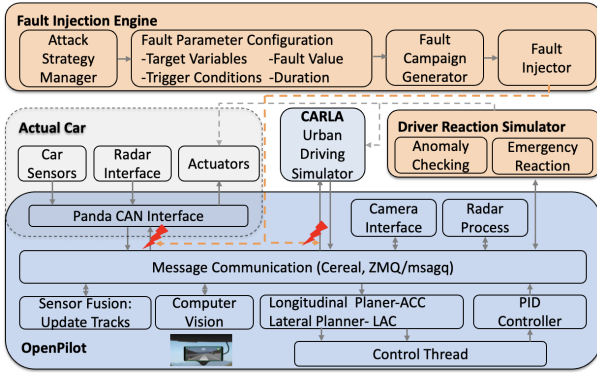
Fault Injection Engine

Attack Strategy Manager

Fault Parameter Configuration
-Target Variables -Fault Value
-Trigger Conditions -Duration

Fault Campaign Generator

Fault Injector

Actual Car

Car Sensors

Radar Interface

Actuators

Panda CAN Interface

CARLA Urban Driving Simulator

Driver Reaction Simulator

Anomaly Checking

Emergency Reaction

Camera Interface

Radar Process

Message Communication (Cereal, ZMQ/msagq)

Sensor Fusion: Update Tracks

Computer Vision

Longitudinal Planer-ACC
Lateral Planner- LAC

PID Controller

OpenPilot

Control Thread